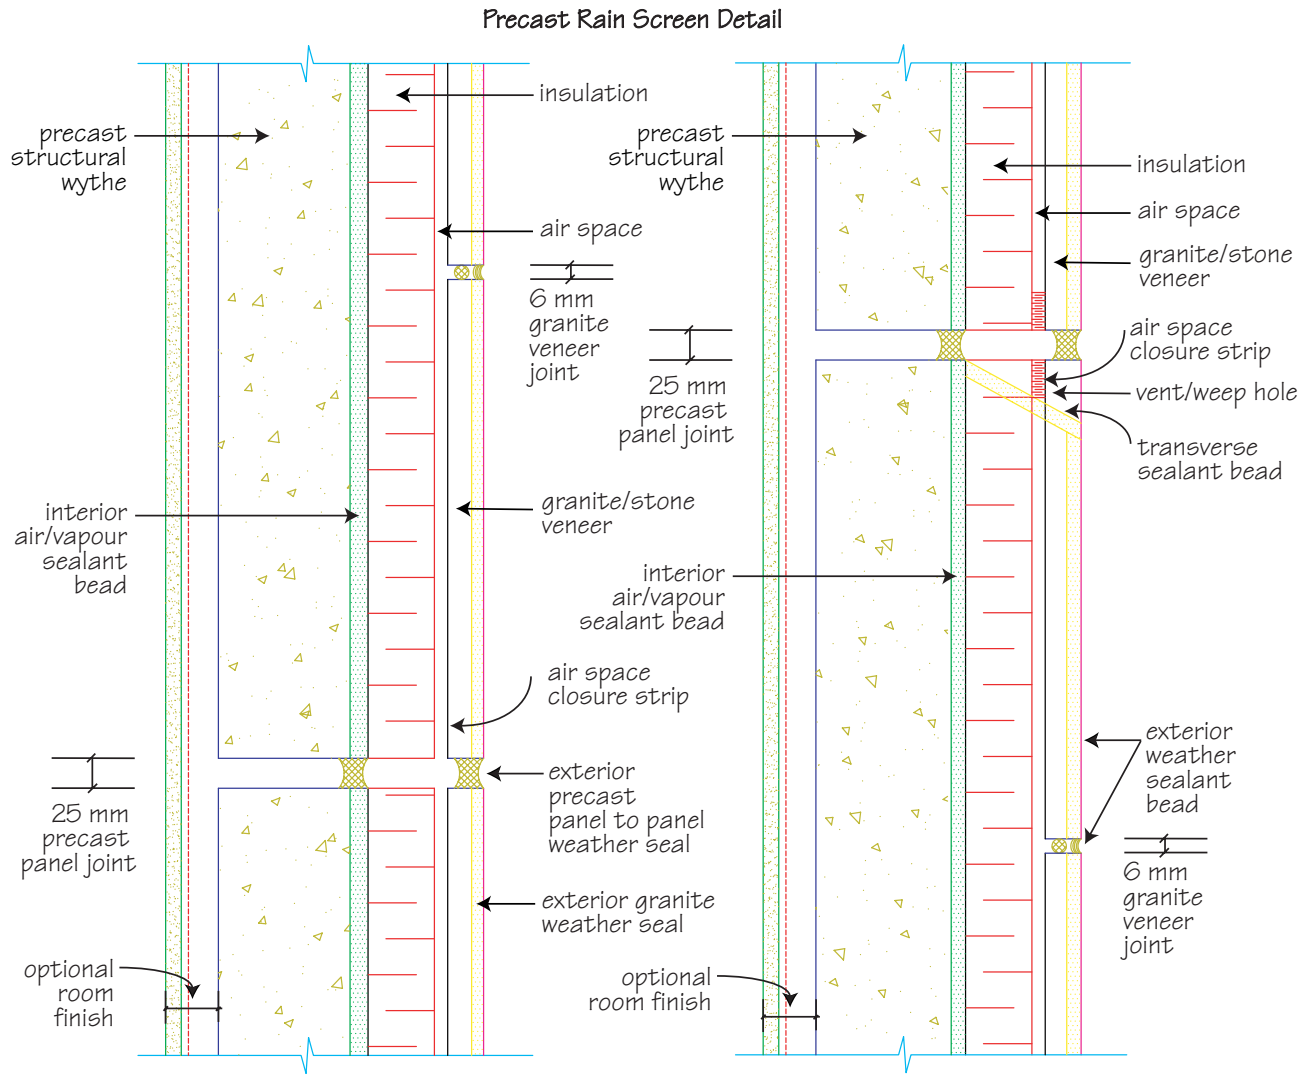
Precast Rain Screen Detail

precast structural wythe

insulation

air space

6 mm granite veneer joint

25 mm precast panel joint

granite/stone veneer

interior air/vapour sealant bead

air space closure strip

exterior precast panel to panel weather seal

25 mm precast panel joint

exterior granite weather seal

optional room finish

precast structural wythe

insulation

air space

granite/stone veneer

air space closure strip

vent/weep hole

transverse sealant bead

interior air/vapour sealant bead

exterior weather sealant bead

6 mm granite veneer joint

optional room finish